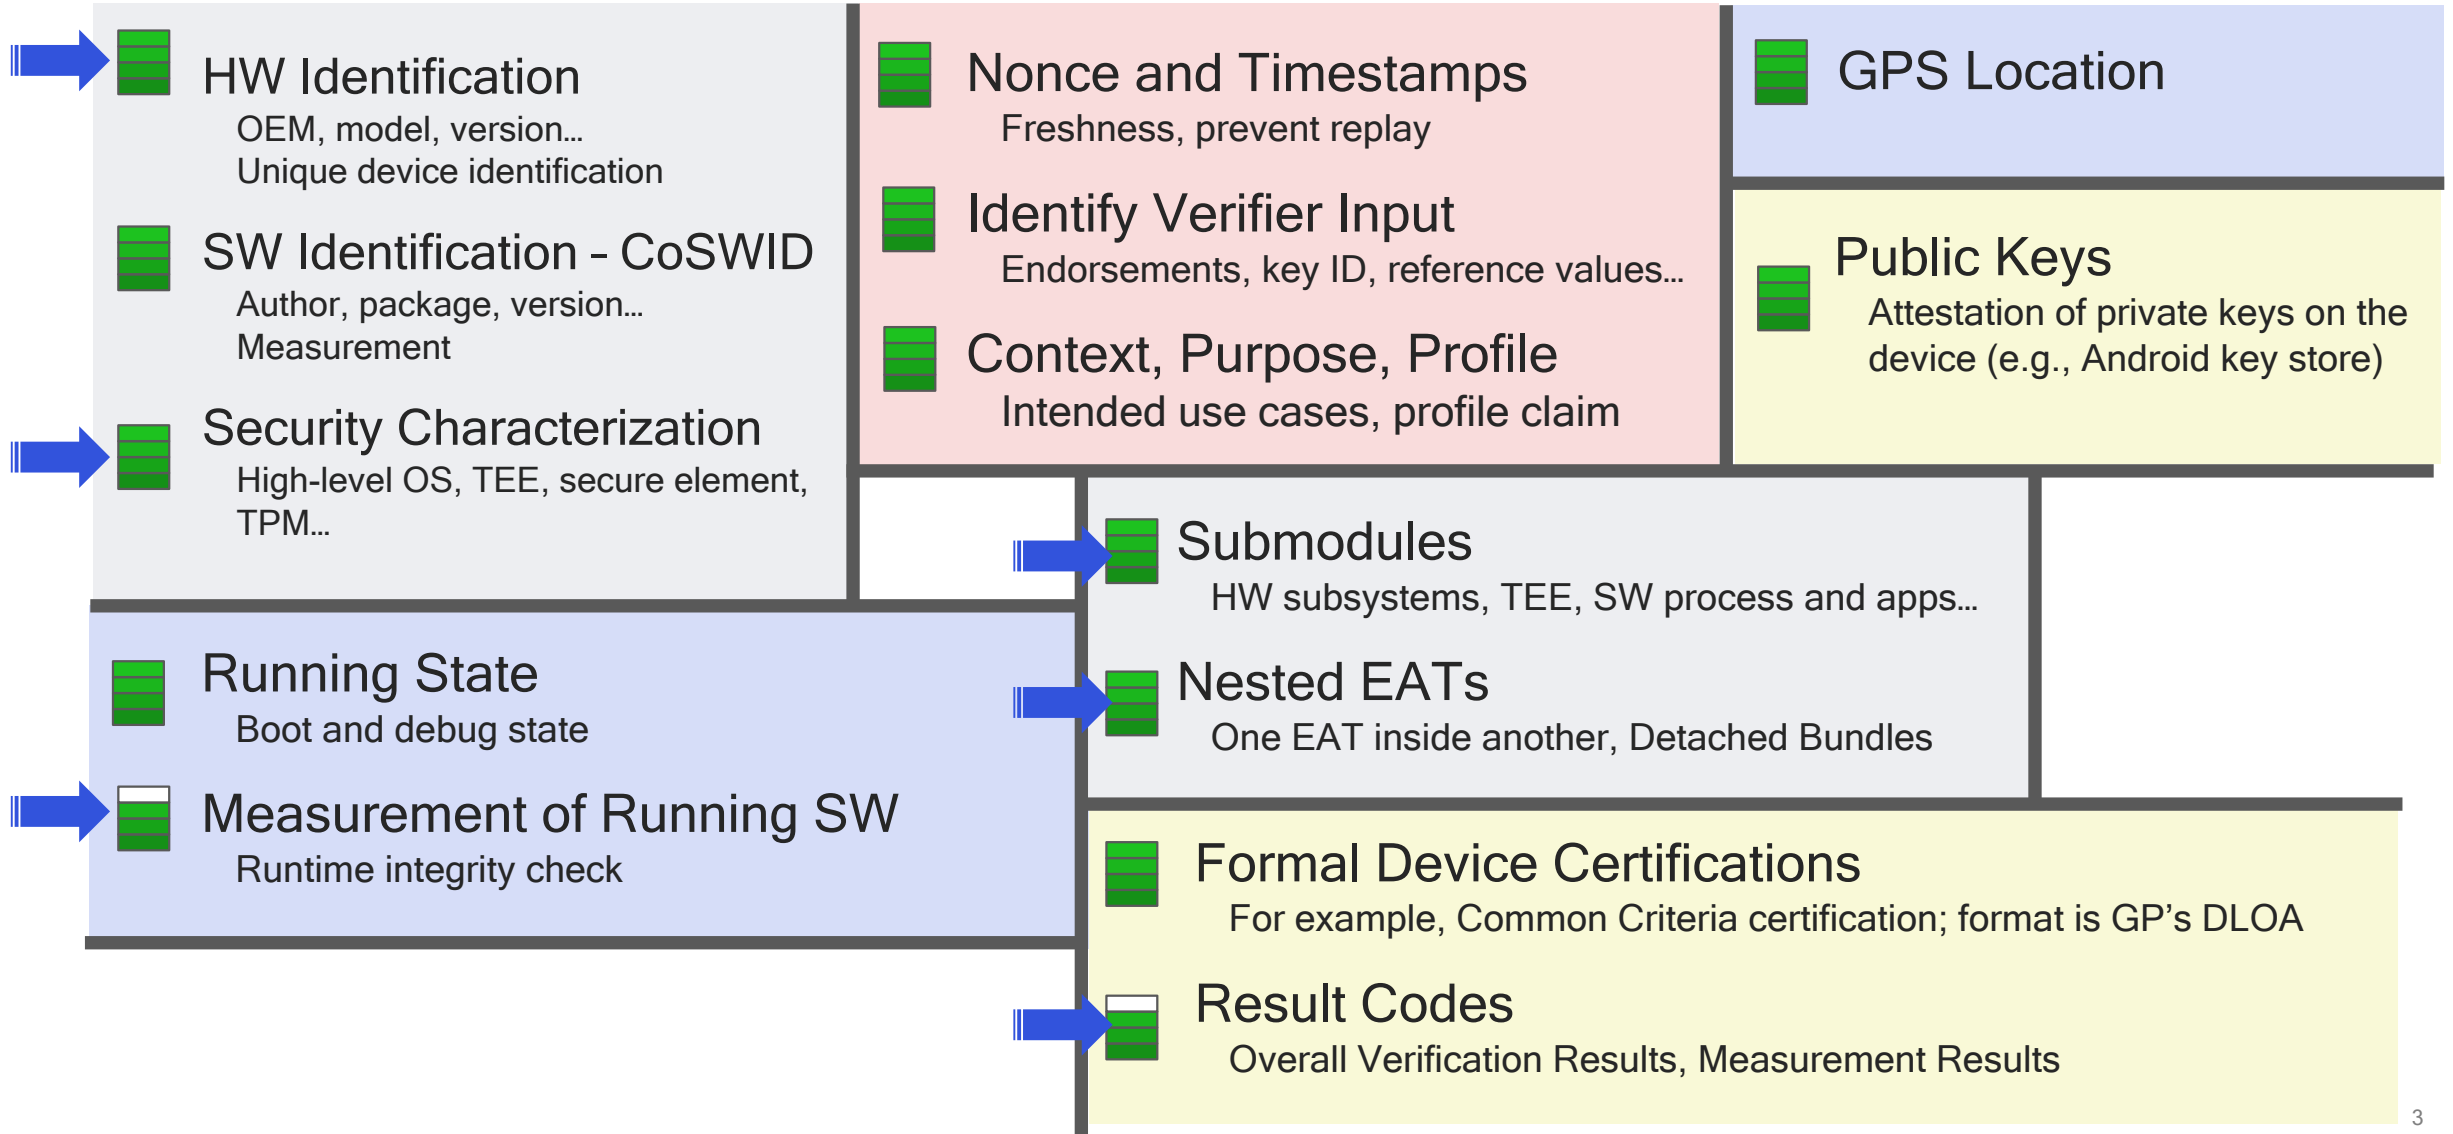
HW Identification
OEM, model, version…
Unique device identification

SW Identification - CoSWID
Author, package, version…
Measurement

Security Characterization
High-level OS, TEE, secure element, TPM…

Nonce and Timestamps
Freshness, prevent replay

Identify Verifier Input
Endorsements, key ID, reference values…

Context, Purpose, Profile
Intended use cases, profile claim

GPS Location

Public Keys
Attestation of private keys on the device (e.g., Android key store)

Running State
Boot and debug state

Measurement of Running SW
Runtime integrity check

Submodules
HW subsystems, TEE, SW process and apps…

Nested EATs
One EAT inside another, Detached Bundles

Formal Device Certifications
For example, Common Criteria certification; format is GP’s DLOA

Result Codes
Overall Verification Results, Measurement Results

3